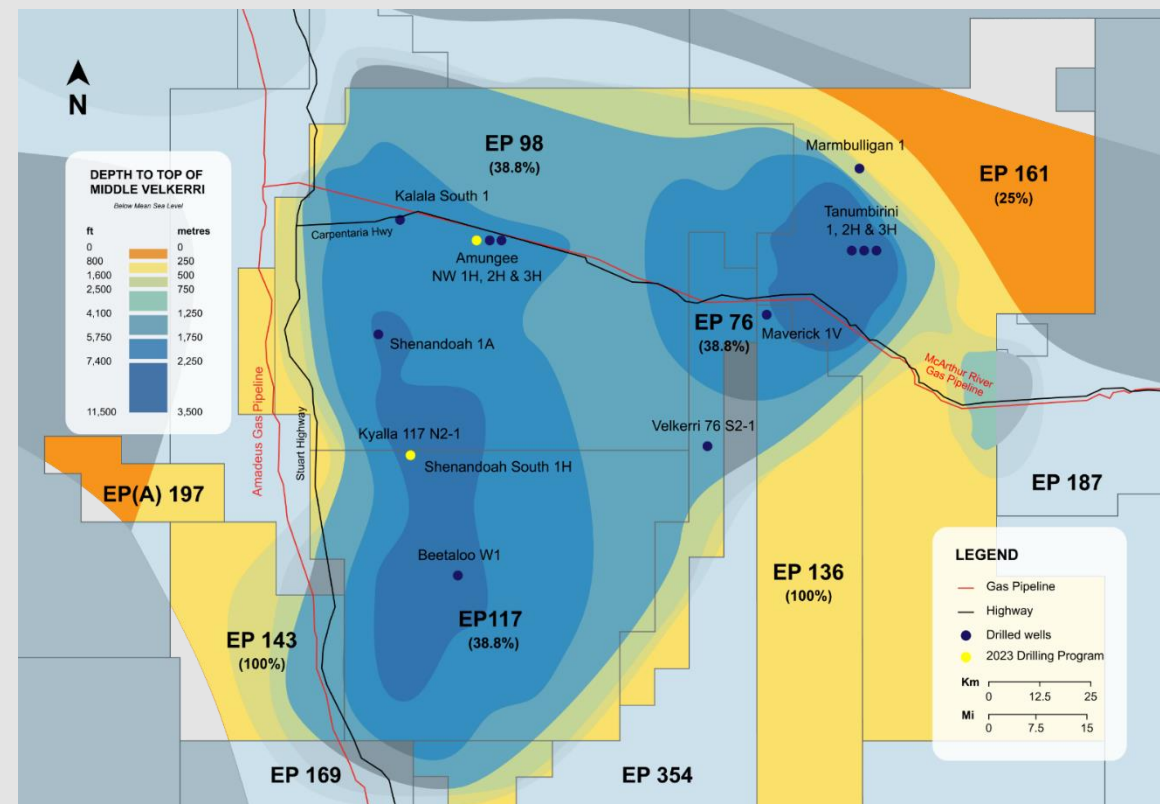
N

DEPTH TO TOP OF MIDDLE VELKERRI
Below Mean Sea Level

| ft | metres |
|---|---|
| 0 | 0 |
| 800 | 250 |
| 1,600 | 500 |
| 2,500 | 750 |
| 4,100 | 1,250 |
| 5,750 | 1,750 |
| 7,400 | 2,250 |
| 11,500 | 3,500 |

EP 98
(38.8%)

Kalala South 1
Carpentaria Hwy
Amungee NW 1H, 2H & 3H
Marmbulligan 1
EP 161
(25%)
Tanumbirini 1, 2H & 3H
EP 76
(38.8%)
Maverick 1V
McArthur River Gas Pipeline
Shenandoah 1A
Amadeus Gas Pipeline
Stuart Highway
Kyalla 117 N2-1
Shenandoah South 1H
Velkerri 76 S2-1
EP 187
EP(A) 197
Beetaloo W1
EP 136
(100%)
EP117
(38.8%)
EP 143
(100%)
EP 169
EP 354

LEGEND
Gas Pipeline
Highway
Drilled wells
2023 Drilling Program
Km 0 12.5 25
Mi 0 7.5 15